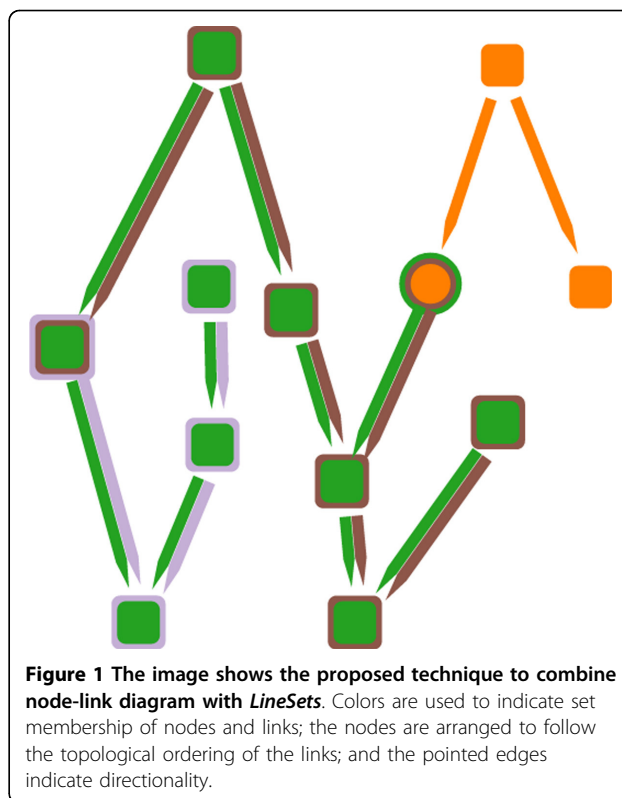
**Figure 1 The image shows the proposed technique to combine node-link diagram with *LineSets*.** Colors are used to indicate set membership of nodes and links; the nodes are arranged to follow the topological ordering of the links; and the pointed edges indicate directionality.